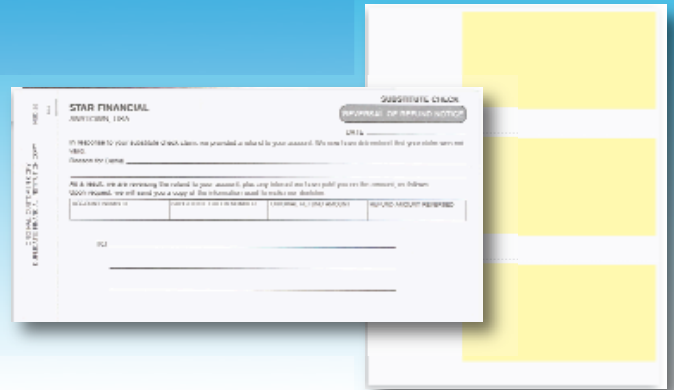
STAR FINANCIAL

ANYTOWN, USA

SUBSTITUTE CHECK

REVERSAL OF REFUND NOTICE

DATE

In response to your substitute check claim, we provided a refund to your account. We now have determined that your claim was not valid.

Reason for claim

As a result, we are reversing the refund to your account, plus any interest we have paid you on the amount, as follows. Upon request, we will send you a copy of the information used to make our decision.

| ACCOUNT NUMBER | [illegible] | ORIGINAL REFUND AMOUNT | REFUND AMOUNT REVERSED |
|---|---|---|---|
| | | | |

TO

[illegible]